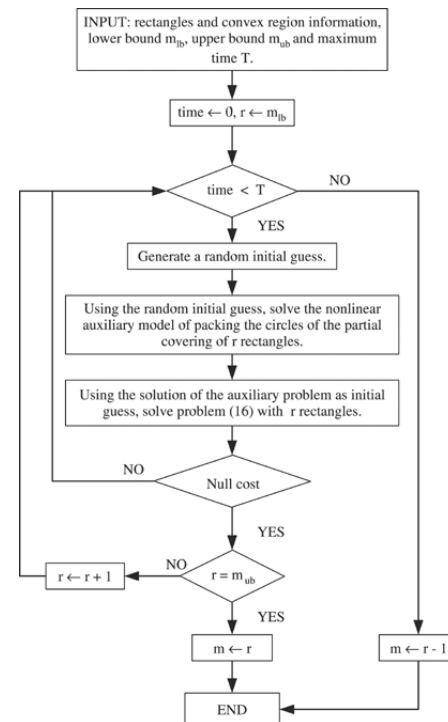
INPUT: rectangles and convex region information, lower bound $m_{lb}$, upper bound $m_{ub}$ and maximum time T.

time $\leftarrow$ 0, r $\leftarrow$ $m_{lb}$

time < T

NO

YES

Generate a random initial guess.

Using the random initial guess, solve the nonlinear auxiliary model of packing the circles of the partial covering of r rectangles.

Using the solution of the auxiliary problem as initial guess, solve problem (16) with r rectangles.

NO

Null cost

YES

NO

r $\leftarrow$ r + 1

r = $m_{ub}$

YES

m $\leftarrow$ r

m $\leftarrow$ r - 1

END